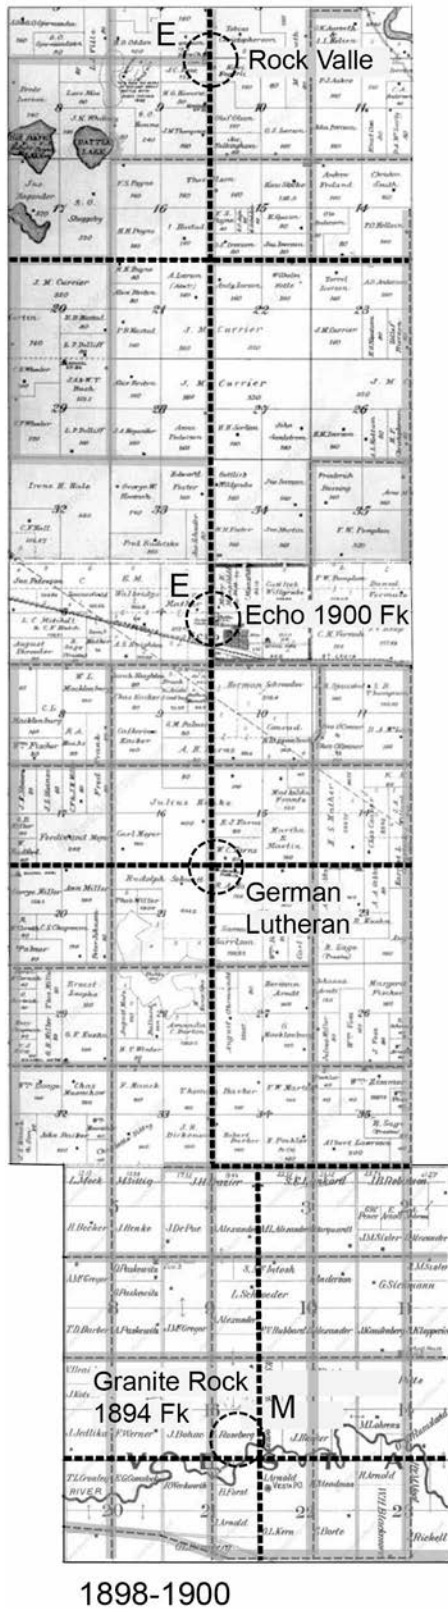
E
Rock Valle

E
Echo 1900 Fk

German
Lutheran

Granite Rock
1894 Fk

M

J. M. Carrier
Irene H. Hale
J. M. Carrier
Julius Bache
Rudolph
Ernst
Albert Lawrence
Alexander
L. Schneider
J.Dohse
Anderson
G.Stegmann
Jedlicka

1898-1900